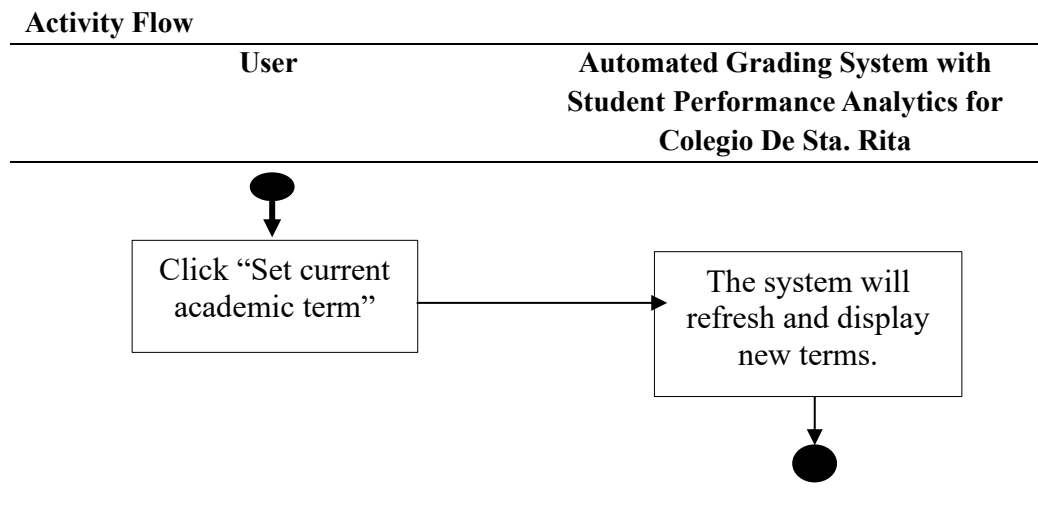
Activity Flow

| User | Automated Grading System with Student Performance Analytics for Colegio De Sta. Rita |
|---|---|

Click "Set current academic term"

The system will refresh and display new terms.